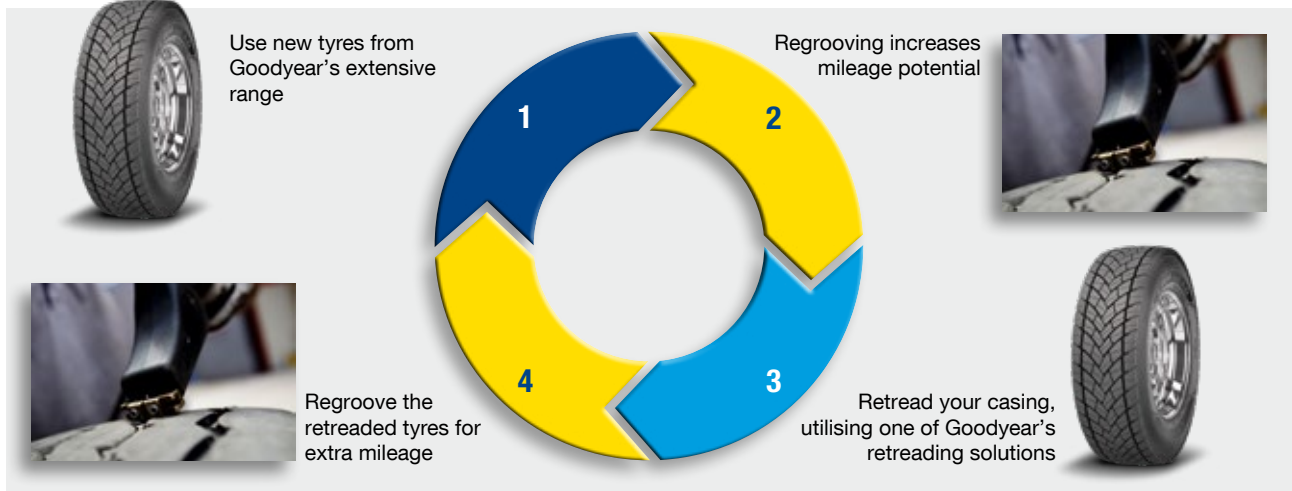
Use new tyres from Goodyear's extensive range

Regrooving increases mileage potential

1

2

3

4

Regroove the retreaded tyres for extra mileage

Retread your casing, utilising one of Goodyear's retreading solutions